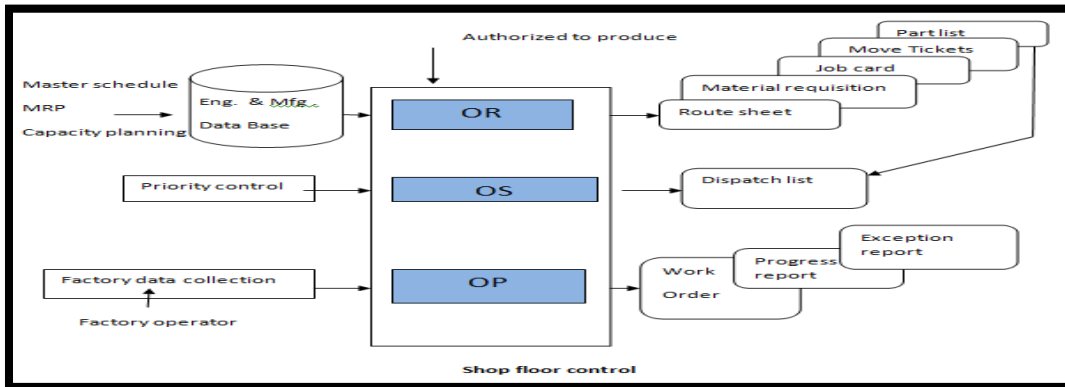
Authorized to produce

Master schedule
MRP
Capacity planning

Eng. & Mfg. Data Base

OR

OS

OP

Part list
Move Tickets
Job card
Material requisition
Route sheet

Priority control

Dispatch list

Factory data collection

Factory operator

Exception report
Progress report
Work Order

Shop floor control